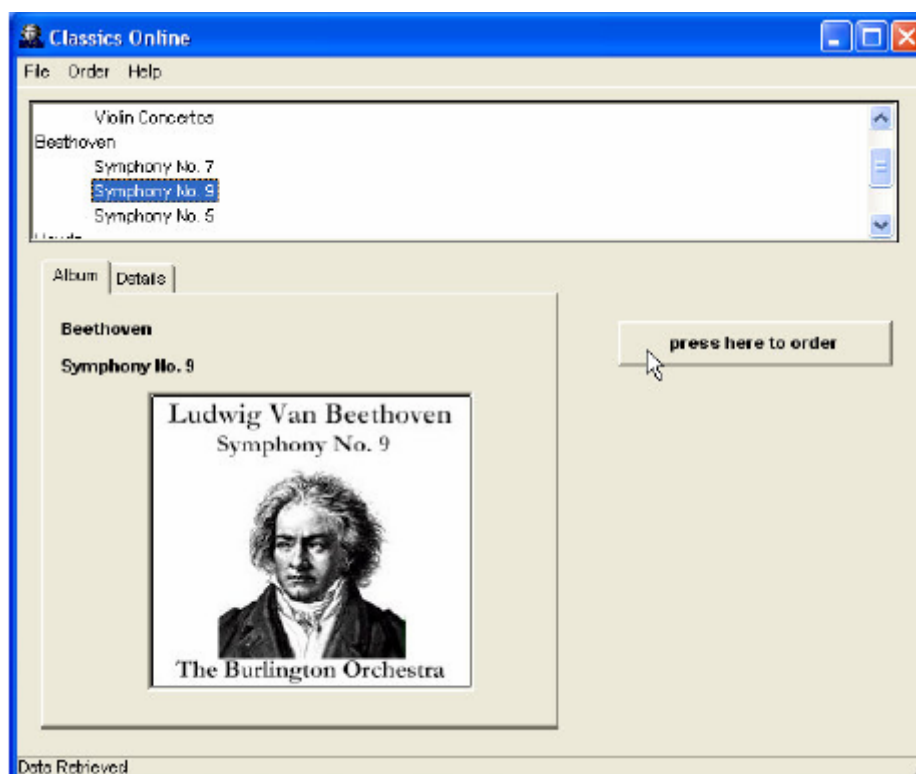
Classics Online

File Order Help

Violin Concertos
Beethoven
Symphony No. 7
Symphony No. 9
Symphony No. 5
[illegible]

Album Details

Beethoven

Symphony No. 9

press here to order

Ludwig Van Beethoven
Symphony No. 9

The Burlington Orchestra

Data Retrieved